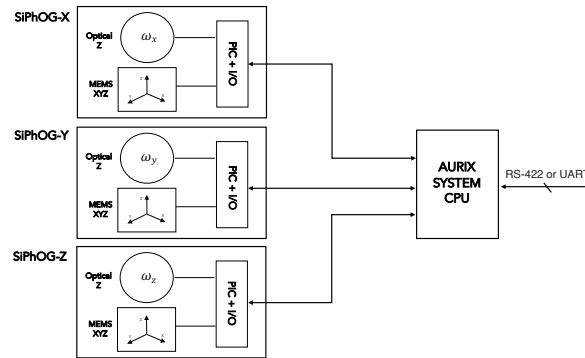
SiPhOG-X

Optical Z

$\omega_x$

MEMS XYZ

z

y

x

PIC + I/O

SiPhOG-Y

Optical Z

$\omega_y$

MEMS XYZ

z

y

x

PIC + I/O

SiPhOG-Z

Optical Z

$\omega_z$

MEMS XYZ

z

y

x

PIC + I/O

AURIX SYSTEM CPU

RS-422 or UART